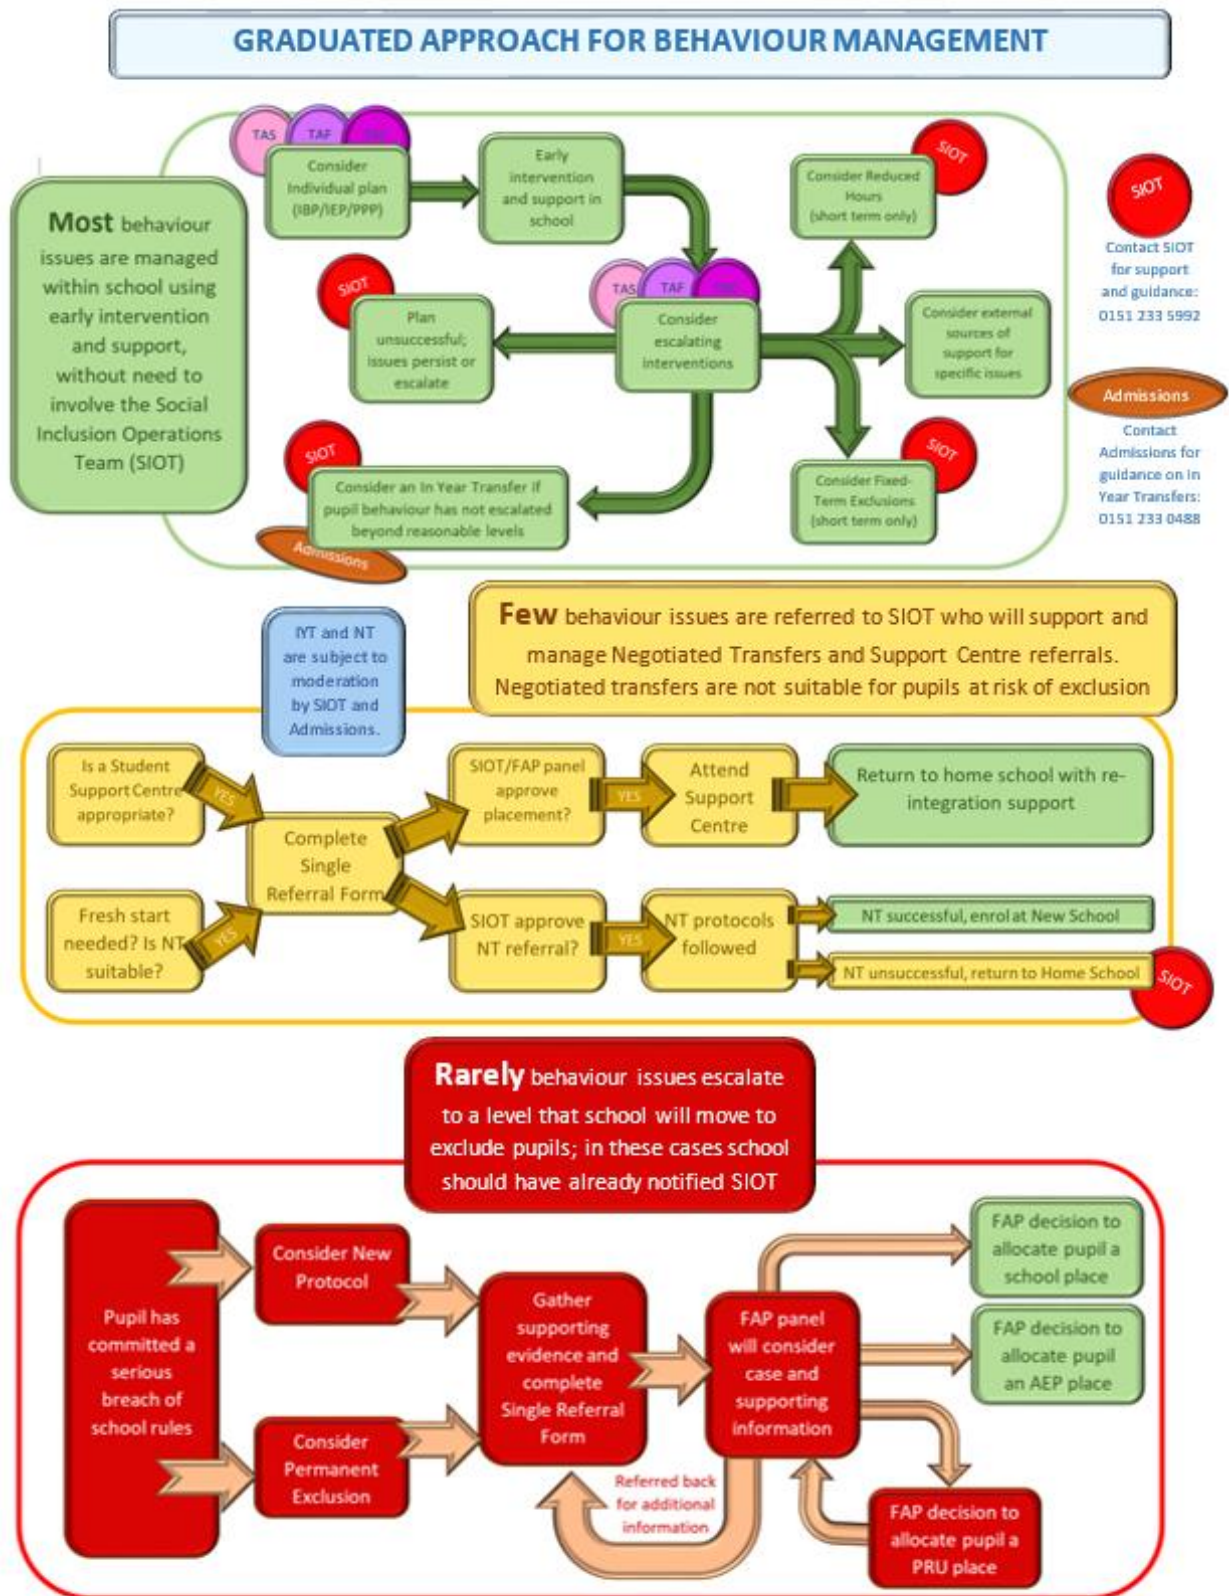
GRADUATED APPROACH FOR BEHAVIOUR MANAGEMENT

Most behaviour issues are managed within school using early intervention and support, without need to involve the Social Inclusion Operations Team (SIOT)

TAS TAF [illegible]

Consider Individual plan (IBP/IEP/PPP)

Early intervention and support in school

SIOT

Consider Reduced Hours (short term only)

SIOT

Plan unsuccessful; issues persist or escalate

TAS TAF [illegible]

Consider escalating interventions

Consider external sources of support for specific issues

SIOT

Consider an In Year Transfer if pupil behaviour has not escalated beyond reasonable levels

Admissions

SIOT

Consider Fixed-Term Exclusions (short term only)

SIOT

Contact SIOT for support and guidance: 0151 233 5992

Admissions

Contact Admissions for guidance on In Year Transfers: 0151 233 0488

IYT and NT are subject to moderation by SIOT and Admissions.

Few behaviour issues are referred to SIOT who will support and manage Negotiated Transfers and Support Centre referrals. Negotiated transfers are not suitable for pupils at risk of exclusion

Is a Student Support Centre appropriate?

YES

Complete Single Referral Form

SIOT/FAP panel approve placement?

YES

Attend Support Centre

Return to home school with re-integration support

Fresh start needed? Is NT suitable?

YES

SIOT approve NT referral?

YES

NT protocols followed

NT successful, enrol at New School

NT unsuccessful, return to Home School

SIOT

Rarely behaviour issues escalate to a level that school will move to exclude pupils; in these cases school should have already notified SIOT

Pupil has committed a serious breach of school rules

Consider New Protocol

Consider Permanent Exclusion

Gather supporting evidence and complete Single Referral Form

FAP panel will consider case and supporting information

Referred back for additional information

FAP decision to allocate pupil a school place

FAP decision to allocate pupil an AEP place

FAP decision to allocate pupil a PRU place